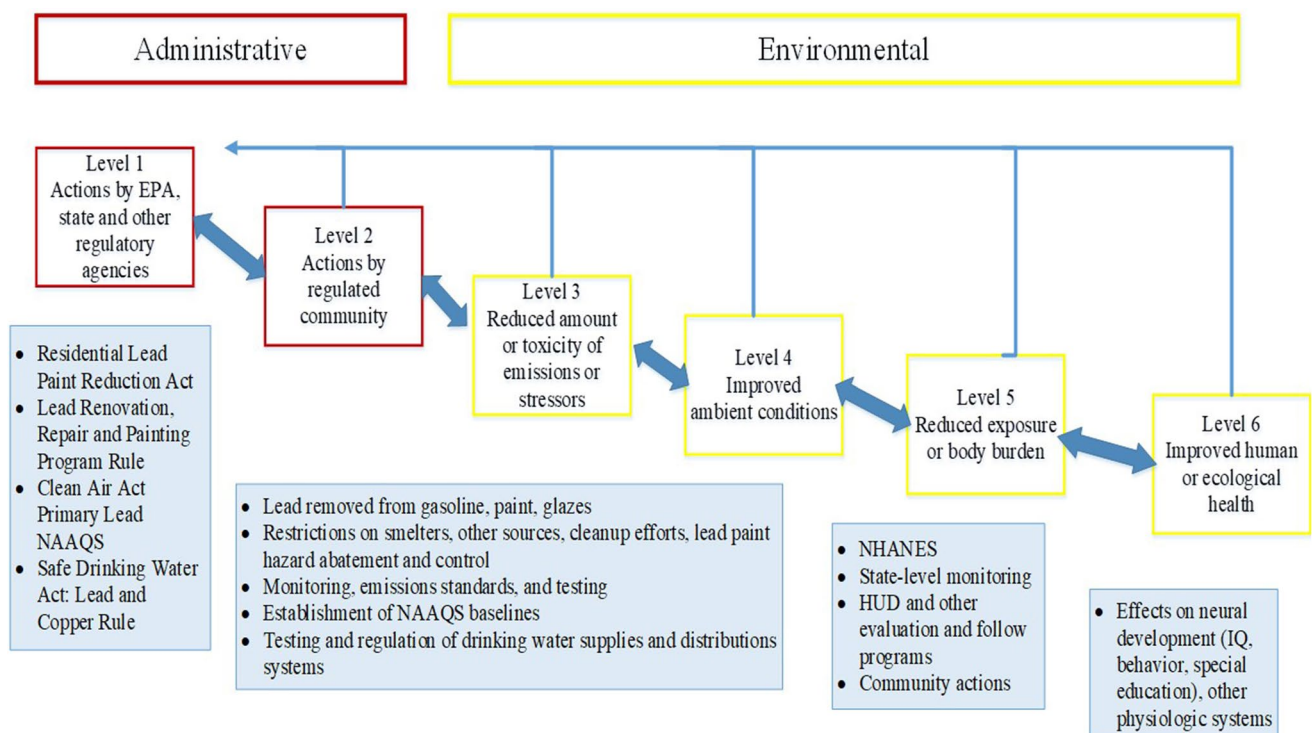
Administrative

Environmental

Level 1
Actions by EPA, state and other regulatory agencies

Level 2
Actions by regulated community

Level 3
Reduced amount or toxicity of emissions or stressors

Level 4
Improved ambient conditions

Level 5
Reduced exposure or body burden

Level 6
Improved human or ecological health

- Residential Lead Paint Reduction Act
- Lead Renovation, Repair and Painting Program Rule
- Clean Air Act Primary Lead NAAQS
- Safe Drinking Water Act: Lead and Copper Rule

- Lead removed from gasoline, paint, glazes
- Restrictions on smelters, other sources, cleanup efforts, lead paint hazard abatement and control
- Monitoring, emissions standards, and testing
- Establishment of NAAQS baselines
- Testing and regulation of drinking water supplies and distributions systems

- NHANES
- State-level monitoring
- HUD and other evaluation and follow programs
- Community actions

- Effects on neural development (IQ, behavior, special education), other physiologic systems